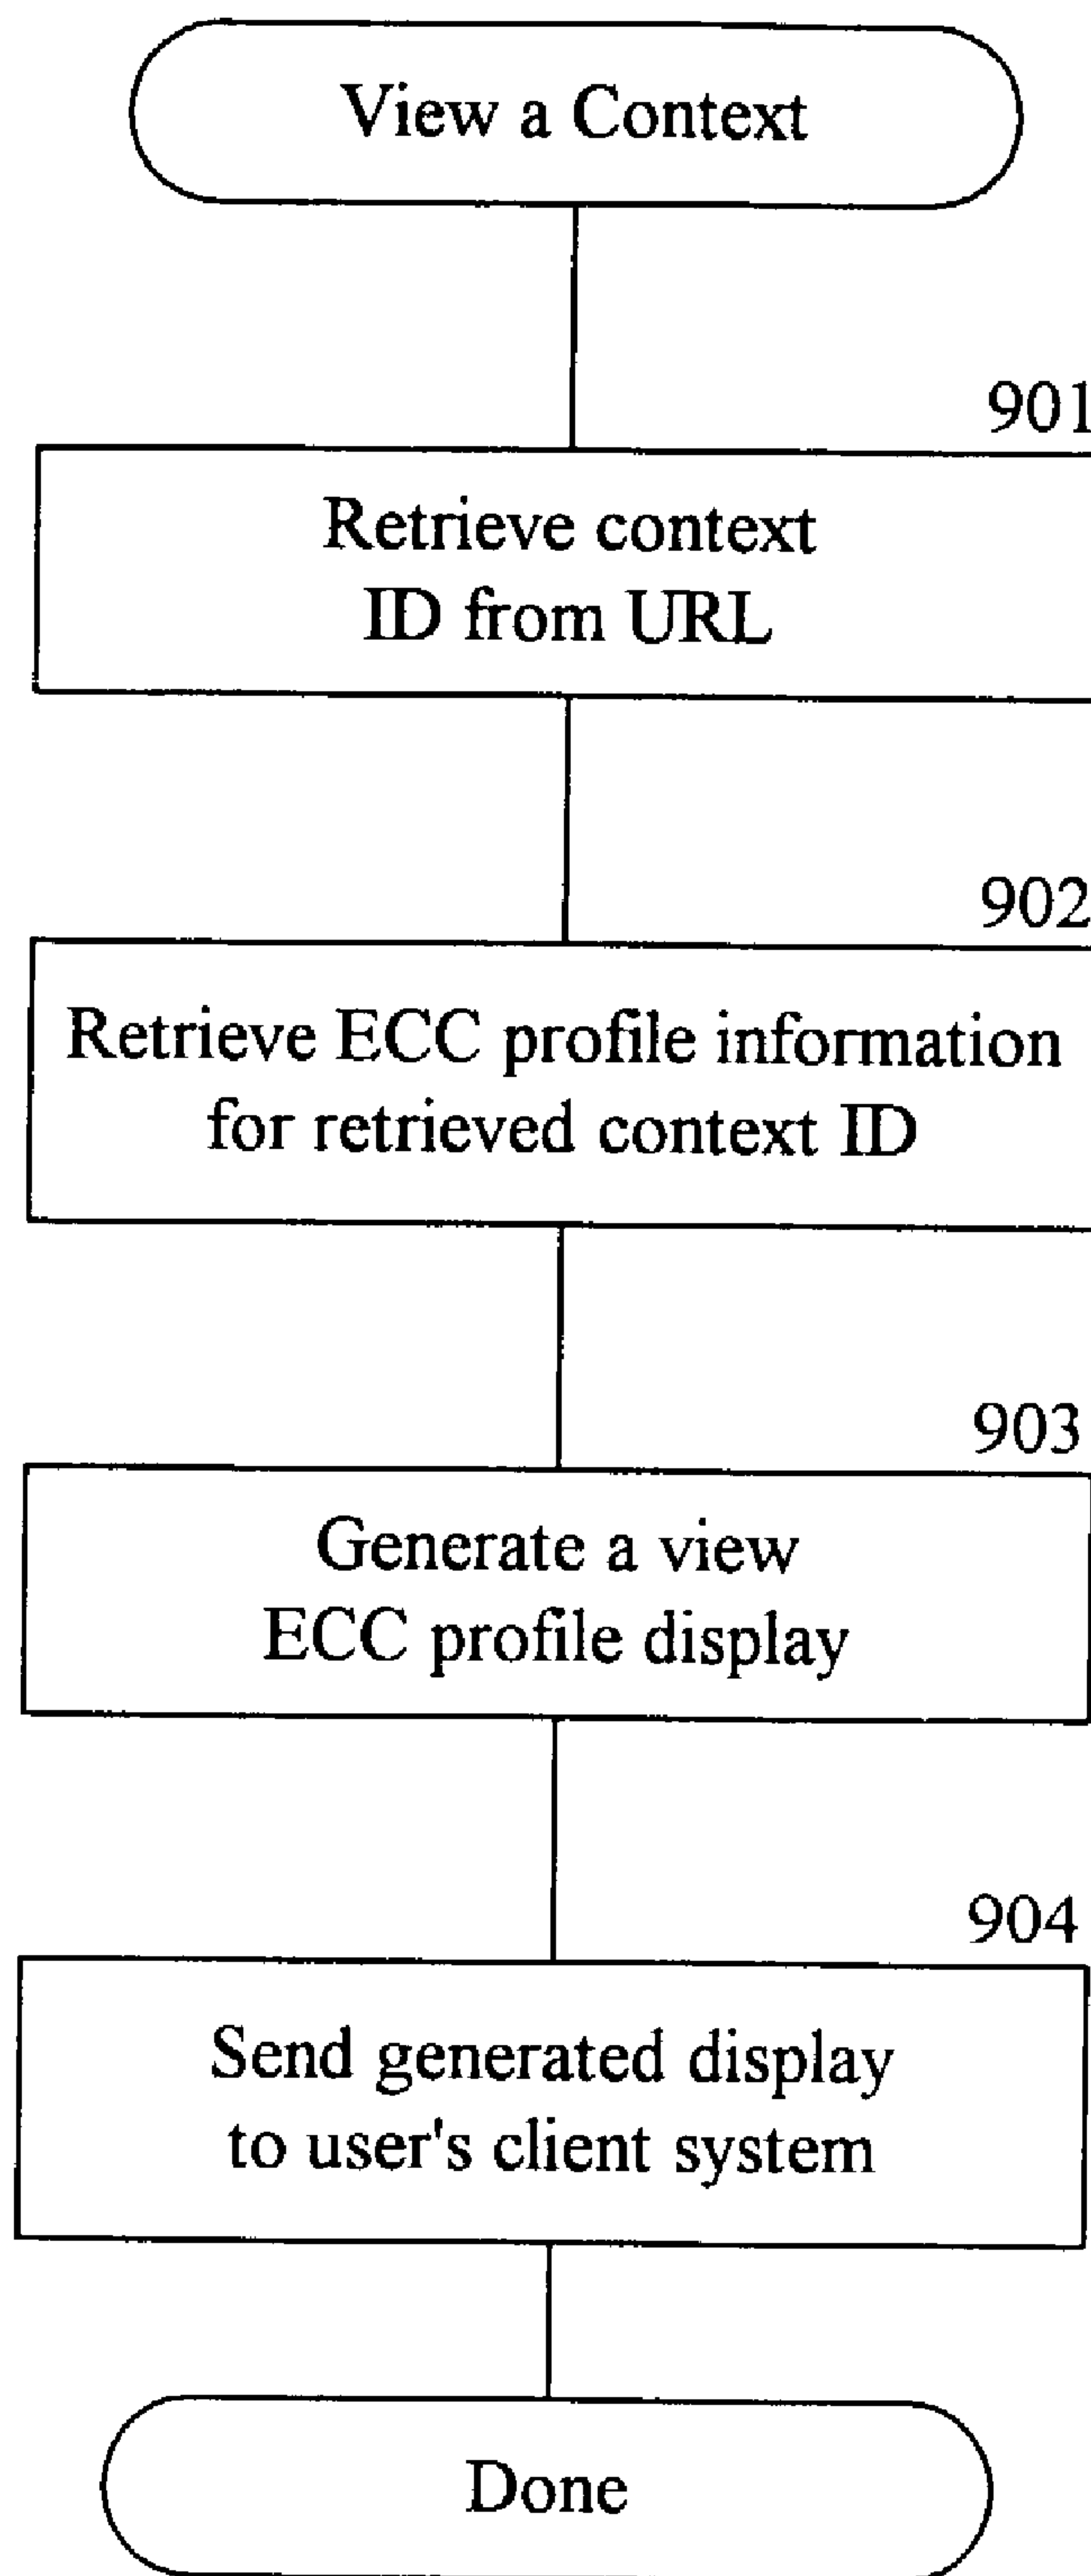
View a Context

901

Retrieve context ID from URL

902

Retrieve ECC profile information for retrieved context ID

903

Generate a view ECC profile display

904

Send generated display to user's client system

Done